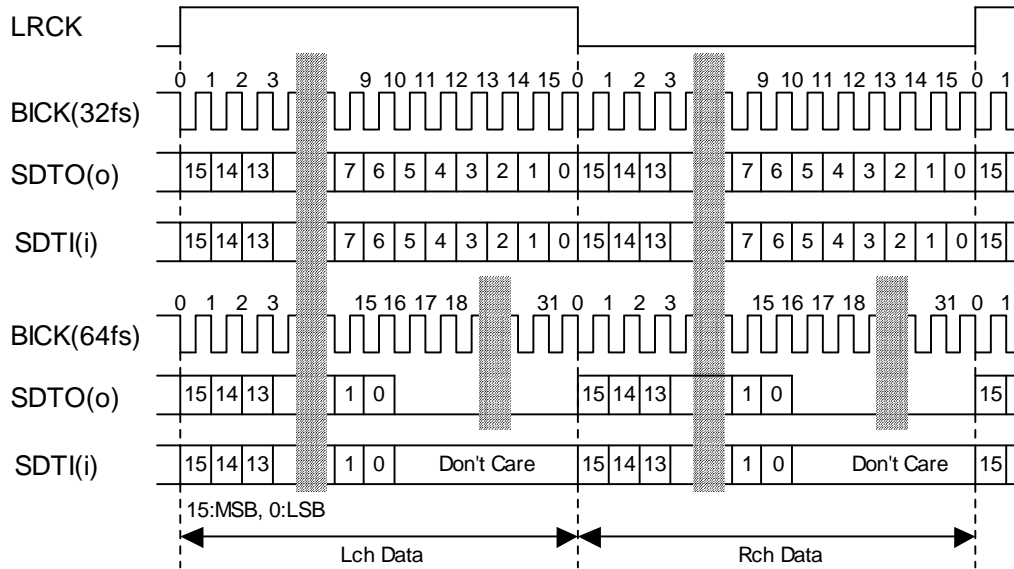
LRCK

0 1 2 3 9 10 11 12 13 14 15 0 1 2 3 9 10 11 12 13 14 15 0 1

BICK(32fs)

SDTO(o) 15 14 13 7 6 5 4 3 2 1 0 15 14 13 7 6 5 4 3 2 1 0 15

SDTI(i) 15 14 13 7 6 5 4 3 2 1 0 15 14 13 7 6 5 4 3 2 1 0 15

0 1 2 3 15 16 17 18 31 0 1 2 3 15 16 17 18 31 0 1

BICK(64fs)

SDTO(o) 15 14 13 1 0 15 14 13 1 0 15

SDTI(i) 15 14 13 1 0 Don't Care 15 14 13 1 0 Don't Care 15

15:MSB, 0:LSB

Lch Data

Rch Data